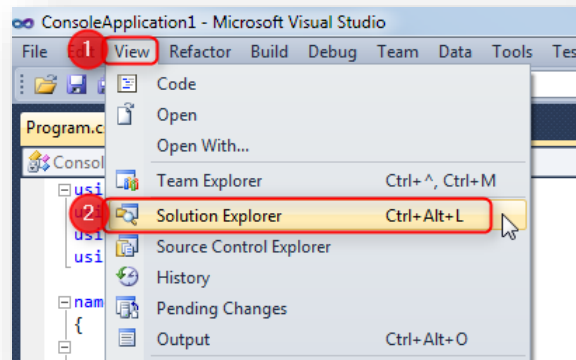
ConsoleApplication1 - Microsoft Visual Studio

File Ed 1 View Refactor Build Debug Team Data Tools Tes

Program.c

Consol

usi
usi
usi
usi

nam
{

Code
Open
Open With...
Team Explorer Ctrl+^, Ctrl+M
2 Solution Explorer Ctrl+Alt+L
Source Control Explorer
History
Pending Changes
Output Ctrl+Alt+O